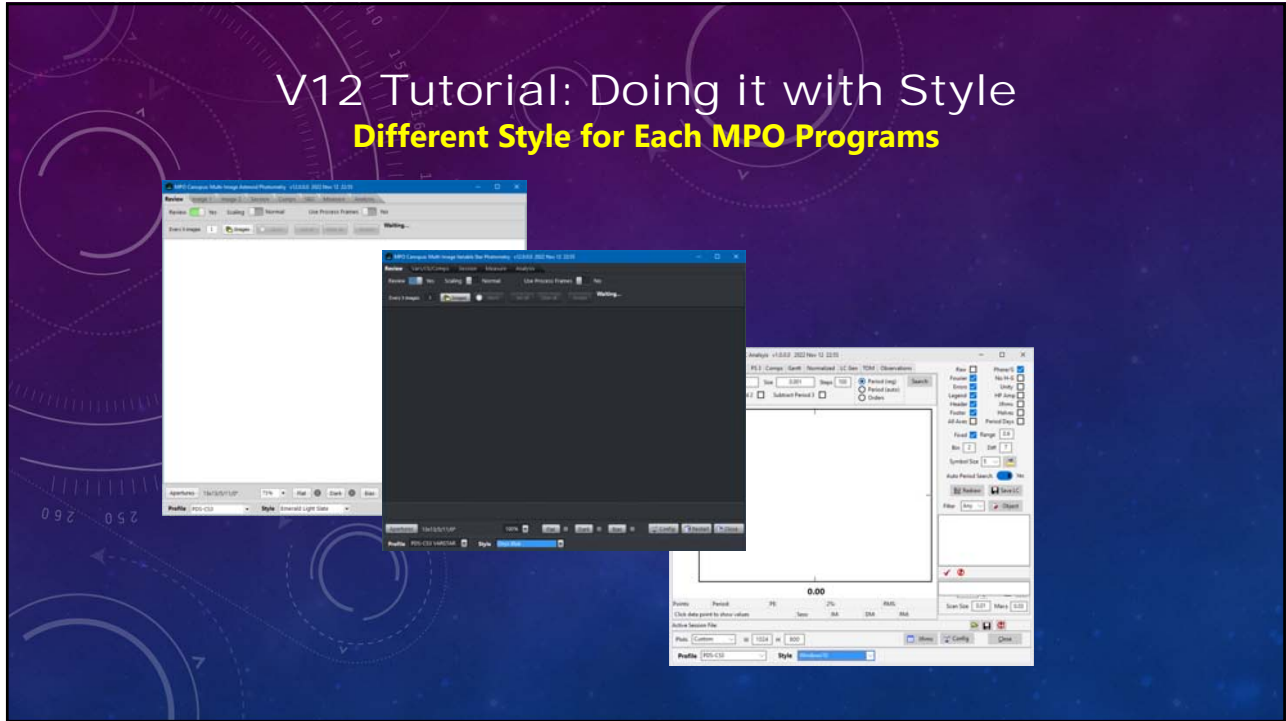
V12 Tutorial: Doing it with Style

Different Style for Each MPO Programs

MPO Canopus Multi-Image Asteroid Photometry v12.0.0.0 2022 Nov 12 22:35

Review

Review Yes Scaling Normal Use Process Frames No

Every 3 images 3 Images

Waiting...

Apertures 13x13/5/11/0

71% Flat Dark Bias

Profile PDS-CS3 Style Emerald Light Slate

MPO Canopus Multi-Image Variable Star Photometry v12.0.0.0 2022 Nov 12 22:35

Review Var/Ch/Comps Session Measure Analysis

Review Yes Scaling Normal Use Process Frames No

Every 3 images 3 Stream

Waiting...

Apertures 13x13/5/11/0

100% Flat Dark Bias Config Restart Close

Profile PDS-CS3 VARSTAR Style

Analysis v12.0.0.0 2022 Nov 12 22:35

P5.2 Comps Gantt Normalized LC Gen TOM Observations

Size 0.001 Steps 100 Period (reg) Period (auto) Orders Search

Subtract Period 3

Raw Fourier Errors Legend Header Footer All Aves

Phase % No H-G Unity HF Amp Ulines Halves Period Days

Fixed Range 0.6

Bin 2 Diff 7

Symbol Size 5

Auto Period Search Yes

Redraw Save LC

Filter Any Object

0.00

Points Period PE 2% RMS

Click data point to show values Save RA DM RM

Scan Size 0.01 Marc 0.02

Active Session File

Plots Custom W 1024 H 800 Show Config Close

Profile PDS-CS3 Style Windows10